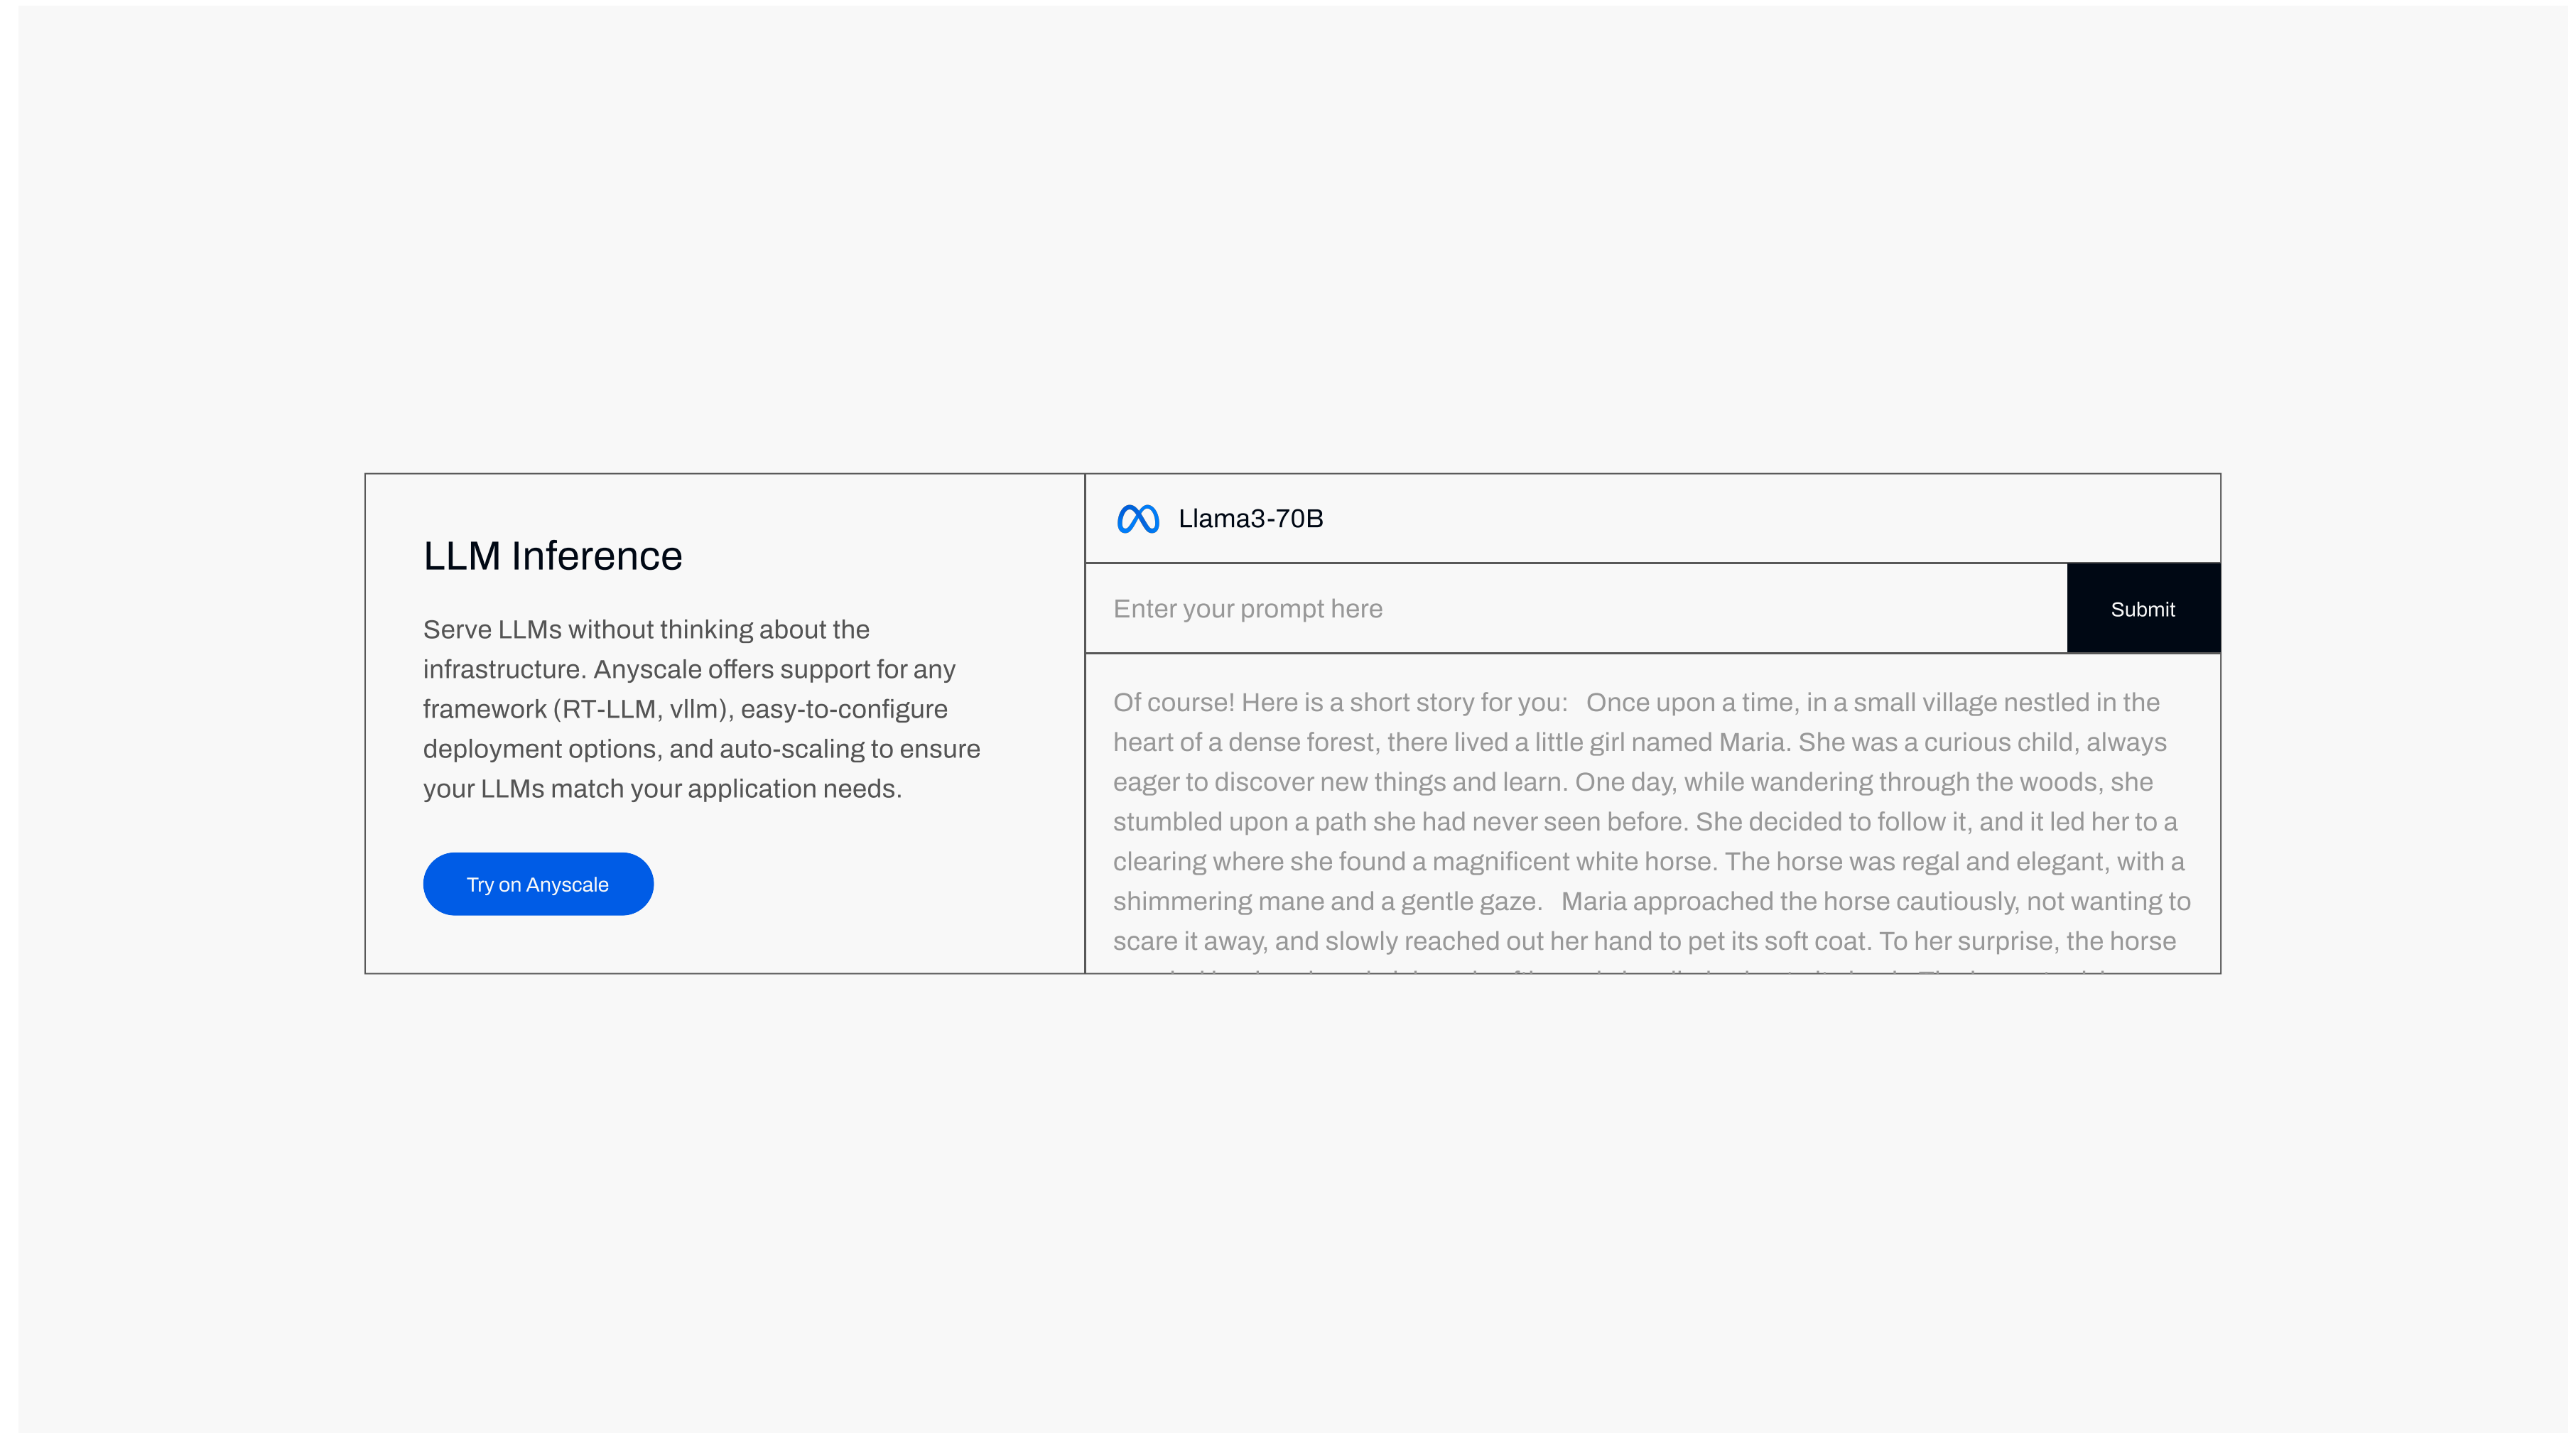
LLM Inference

Serve LLMs without thinking about the infrastructure. Anyscale offers support for any framework (RT-LLM, vllm), easy-to-configure deployment options, and auto-scaling to ensure your LLMs match your application needs.

Try on Anyscale

Llama3-70B

Enter your prompt here

Submit

Of course! Here is a short story for you: Once upon a time, in a small village nestled in the heart of a dense forest, there lived a little girl named Maria. She was a curious child, always eager to discover new things and learn. One day, while wandering through the woods, she stumbled upon a path she had never seen before. She decided to follow it, and it led her to a clearing where she found a magnificent white horse. The horse was regal and elegant, with a shimmering mane and a gentle gaze. Maria approached the horse cautiously, not wanting to scare it away, and slowly reached out her hand to pet its soft coat. To her surprise, the horse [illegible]